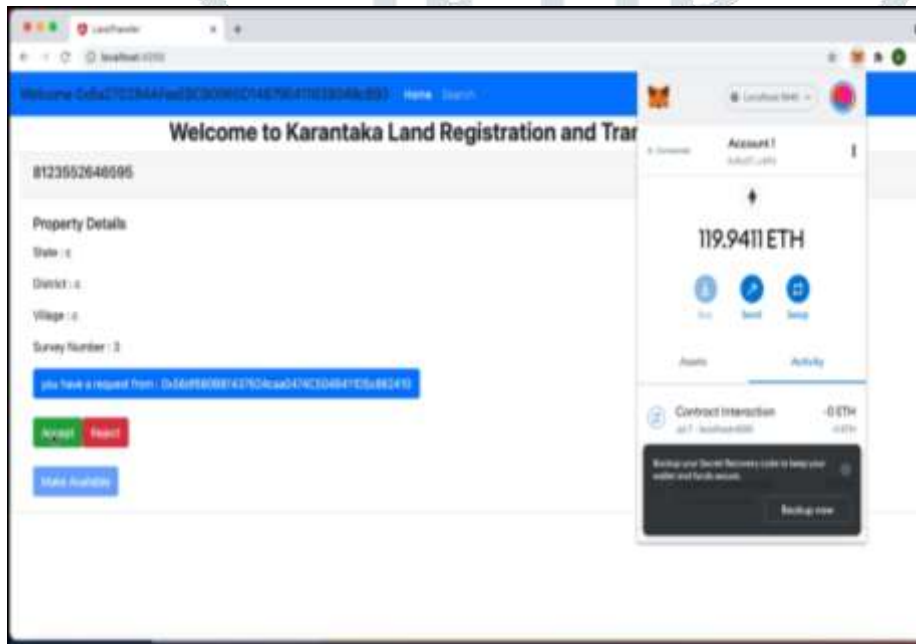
LandTransfer

localhost:3000

Welcome 0x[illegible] Home Search

Welcome to Karantaka Land Registration and Tra

8123552646595

Property Details

State : c

District : c

Village : c

Survey Number : 3

you have a request from : 0x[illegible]

Accept Reject

Make Available

Localhost 8545

Account 1

119.9411 ETH

Buy Send Swap

Assets Activity

Contract Interaction -0 ETH

Backup your Secret Recovery code to keep your wallet and funds secure.

Backup now